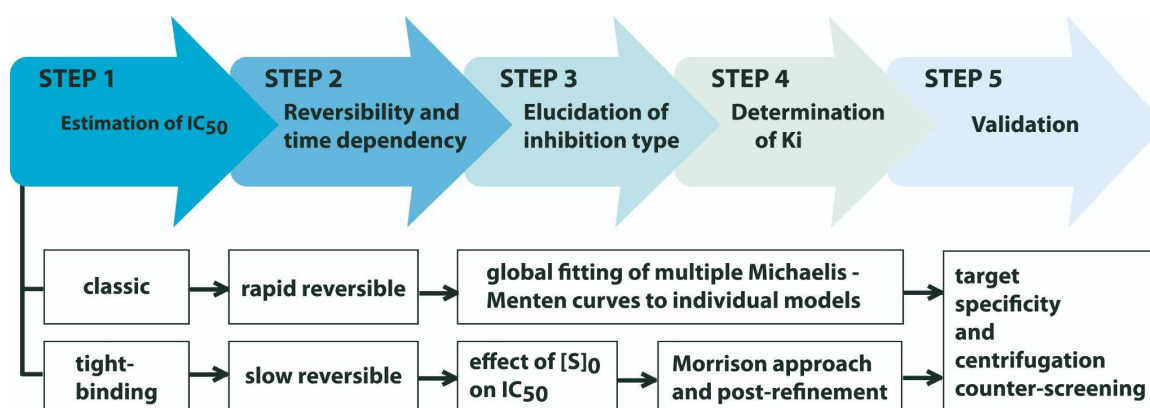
STEP 1
Estimation of $IC_{50}$

STEP 2
Reversibility and time dependency

STEP 3
Elucidation of inhibition type

STEP 4
Determination of Ki

STEP 5
Validation

classic

rapid reversible

global fitting of multiple Michaelis - Menten curves to individual models

target specificity and centrifugation counter-screening

tight-binding

slow reversible

effect of $[S]_0$ on $IC_{50}$

Morrison approach and post-refinement